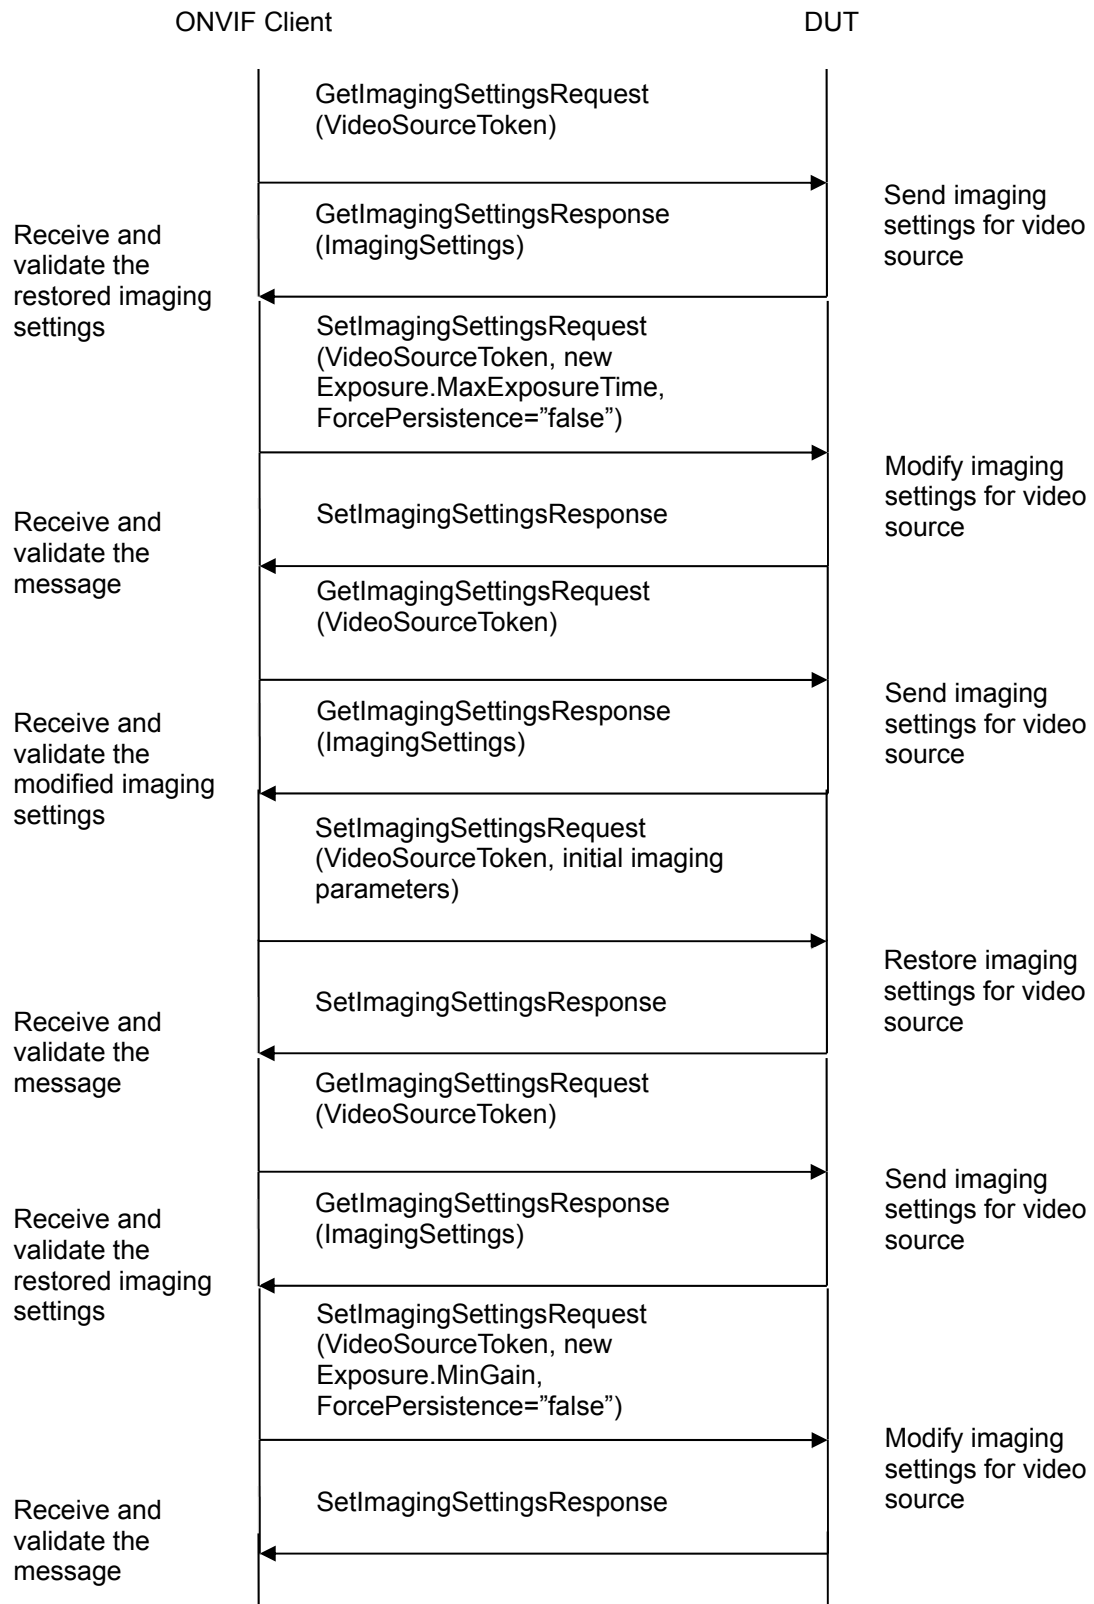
ONVIF Client

DUT

GetImagingSettingsRequest (VideoSourceToken)

Send imaging settings for video source

GetImagingSettingsResponse (ImagingSettings)

Receive and validate the restored imaging settings

SetImagingSettingsRequest (VideoSourceToken, new Exposure.MaxExposureTime, ForcePersistence=”false”)

Modify imaging settings for video source

SetImagingSettingsResponse

Receive and validate the message

GetImagingSettingsRequest (VideoSourceToken)

Send imaging settings for video source

GetImagingSettingsResponse (ImagingSettings)

Receive and validate the modified imaging settings

SetImagingSettingsRequest (VideoSourceToken, initial imaging parameters)

Restore imaging settings for video source

SetImagingSettingsResponse

Receive and validate the message

GetImagingSettingsRequest (VideoSourceToken)

Send imaging settings for video source

GetImagingSettingsResponse (ImagingSettings)

Receive and validate the restored imaging settings

SetImagingSettingsRequest (VideoSourceToken, new Exposure.MinGain, ForcePersistence=”false”)

Modify imaging settings for video source

SetImagingSettingsResponse

Receive and validate the message